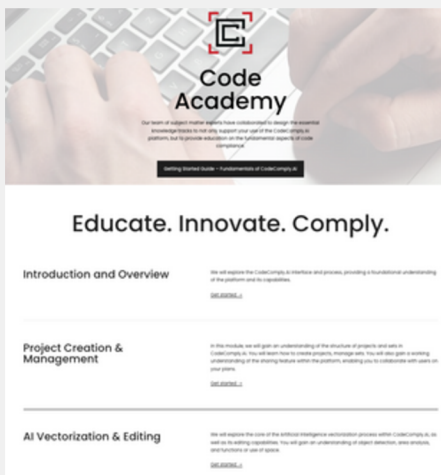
Code Academy

Our team of subject matter experts have collaborated to design the essential knowledge tracks to not only support your use of the CodeComply.ai platform, but to provide education on the fundamental aspects of code compliance.

Getting Started Guide – Fundamentals of CodeComply.AI

Educate. Innovate. Comply.

Introduction and Overview

We will explore the CodeComply.ai interface and process, providing a foundational understanding of the platform and its capabilities.

Get started →

Project Creation & Management

In this module, we will gain an understanding of the structure of projects and sets in CodeComply.ai. You will learn how to create projects, manage sets. You will also gain a working understanding of the sharing feature within the platform, enabling you to collaborate with users on your plans.

Get started →

AI Vectorization & Editing

We will explore the core of the Artificial Intelligence vectorization process within CodeComply.ai, as well as its editing capabilities. You will gain an understanding of object detection, area analysis, and functions or use of space.

Get started →